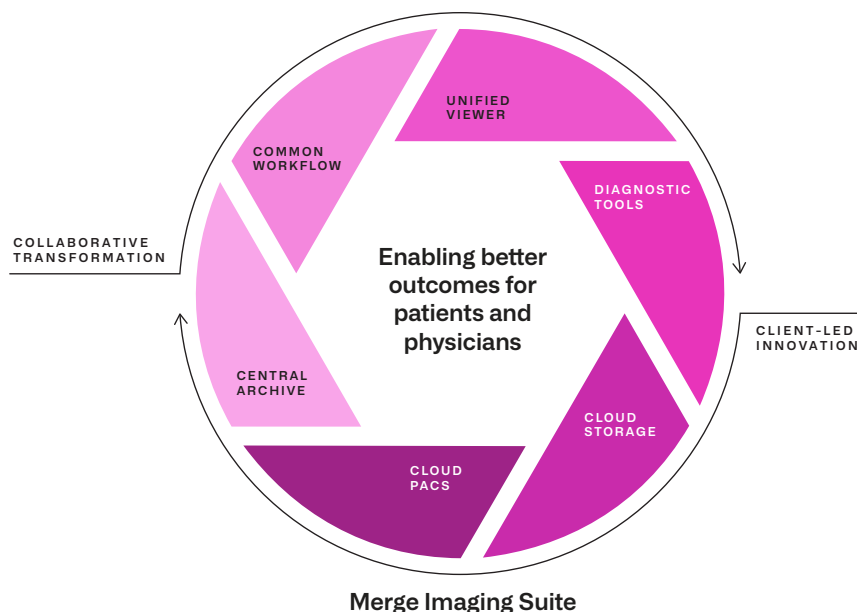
UNIFIED VIEWER

DIAGNOSTIC TOOLS

CLOUD STORAGE

CLOUD PACS

CENTRAL ARCHIVE

COMMON WORKFLOW

Enabling better outcomes for patients and physicians

COLLABORATIVE TRANSFORMATION

CLIENT-LED INNOVATION

Merge Imaging Suite